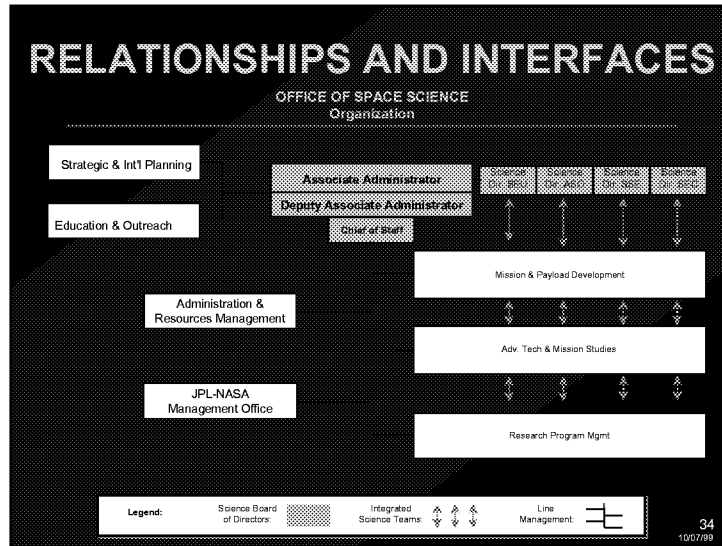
RELATIONSHIPS AND INTERFACES

OFFICE OF SPACE SCIENCE
Organization

Strategic & Int'l Planning

Education & Outreach

Associate Administrator

Deputy Associate Administrator

Chief of Staff

Science Dir. SEU

Science Dir. ASO

Science Dir. SSE

Science Dir. SEC

Mission & Payload Development

Administration & Resources Management

Adv. Tech & Mission Studies

JPL-NASA Management Office

Research Program Mgmt

Legend: Science Board of Directors: Integrated Science Teams: Line Management:

34
10/07/99